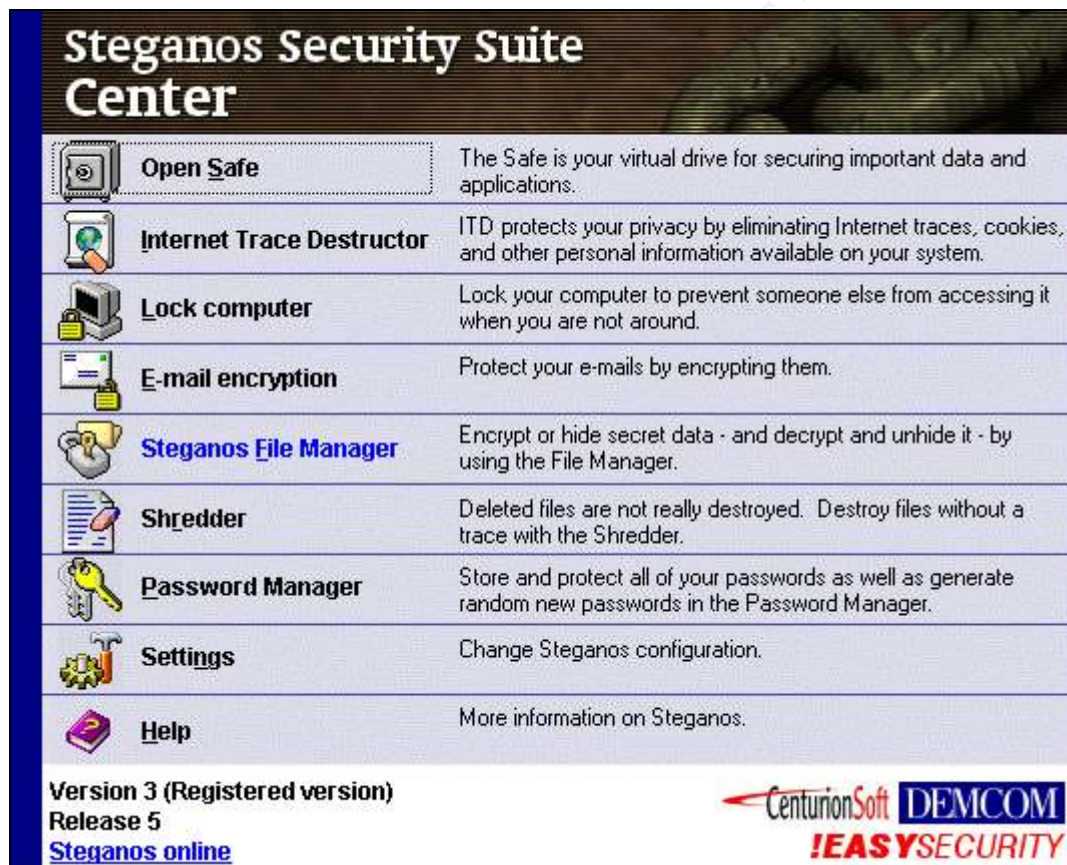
Steganos Security Suite
Center

| | |
|---|---|
| Open Safe | The Safe is your virtual drive for securing important data and applications. |
| Internet Trace Destructor | ITD protects your privacy by eliminating Internet traces, cookies, and other personal information available on your system. |
| Lock computer | Lock your computer to prevent someone else from accessing it when you are not around. |
| E-mail encryption | Protect your e-mails by encrypting them. |
| Steganos File Manager | Encrypt or hide secret data - and decrypt and unhide it - by using the File Manager. |
| Shredder | Deleted files are not really destroyed. Destroy files without a trace with the Shredder. |
| Password Manager | Store and protect all of your passwords as well as generate random new passwords in the Password Manager. |
| Settings | Change Steganos configuration. |
| Help | More information on Steganos. |

Version 3 (Registered version)
Release 5
Steganos online

CenturionSoft DEMCOM
!EASYSECURITY